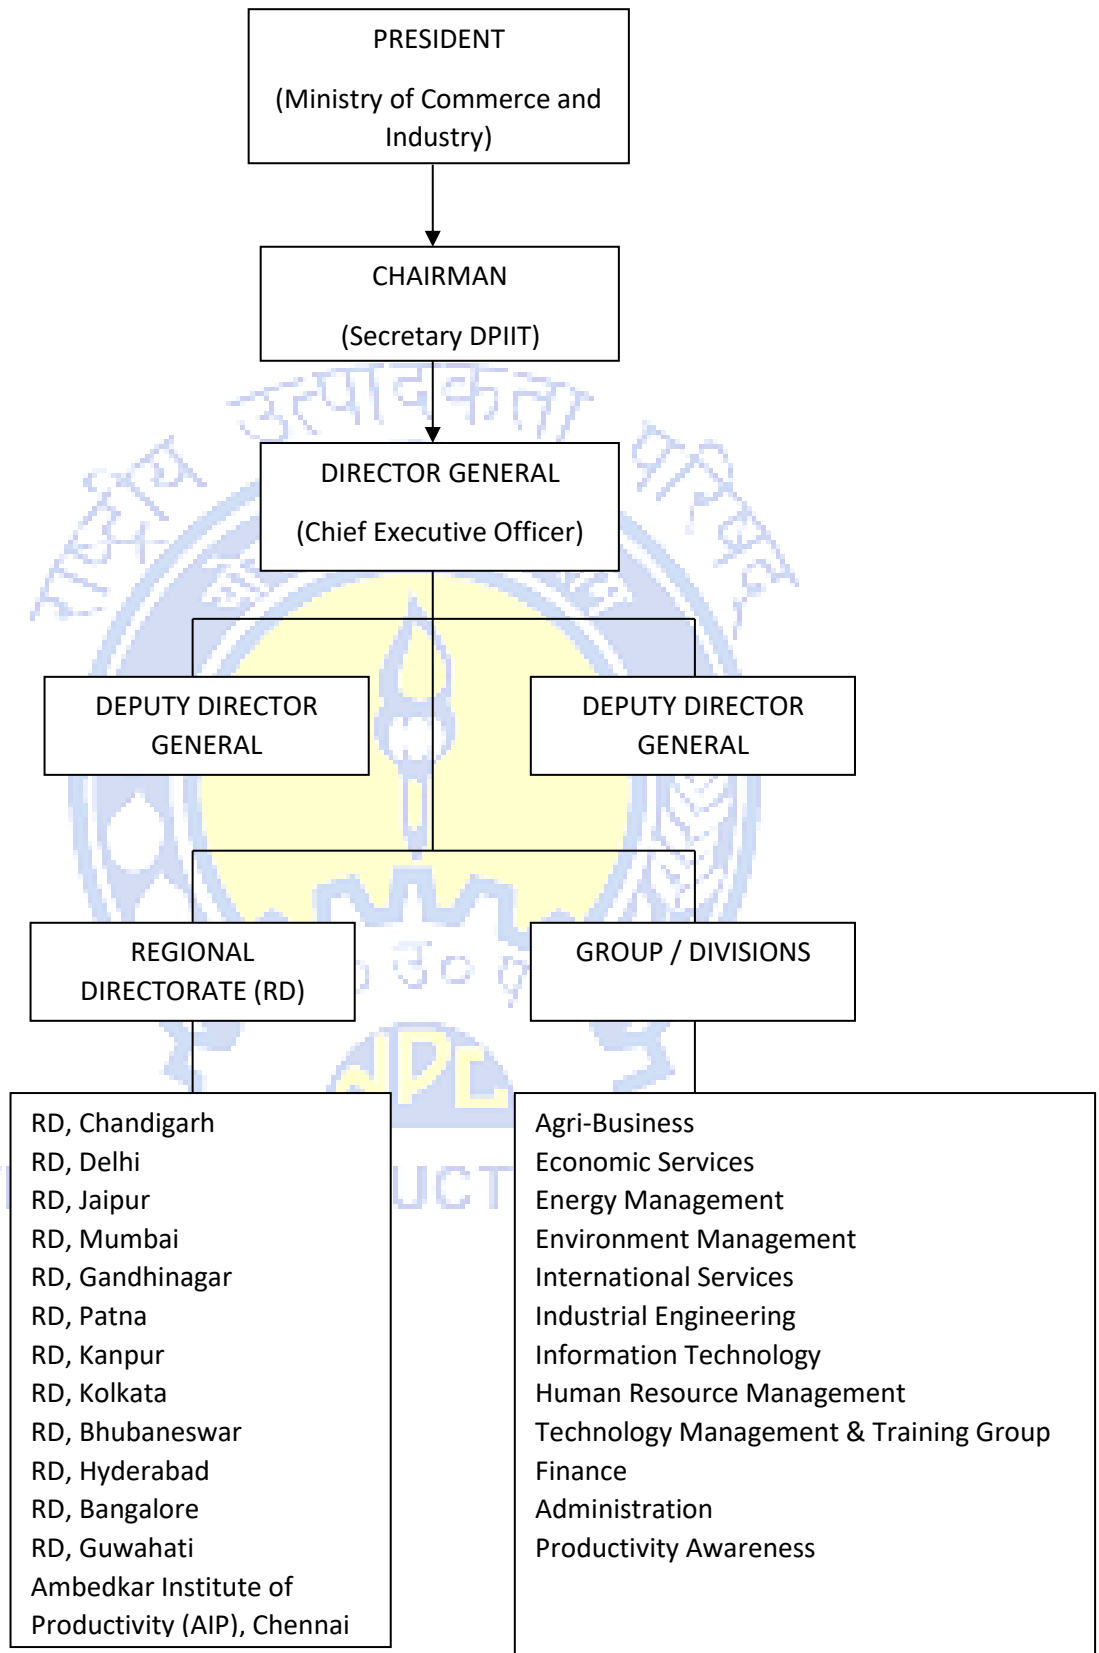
PRESIDENT

(Ministry of Commerce and Industry)

CHAIRMAN

(Secretary DPIIT)

DIRECTOR GENERAL

(Chief Executive Officer)

DEPUTY DIRECTOR GENERAL

DEPUTY DIRECTOR GENERAL

REGIONAL DIRECTORATE (RD)

GROUP / DIVISIONS

RD, Chandigarh
RD, Delhi
RD, Jaipur
RD, Mumbai
RD, Gandhinagar
RD, Patna
RD, Kanpur
RD, Kolkata
RD, Bhubaneswar
RD, Hyderabad
RD, Bangalore
RD, Guwahati
Ambedkar Institute of Productivity (AIP), Chennai

Agri-Business
Economic Services
Energy Management
Environment Management
International Services
Industrial Engineering
Information Technology
Human Resource Management
Technology Management & Training Group
Finance
Administration
Productivity Awareness